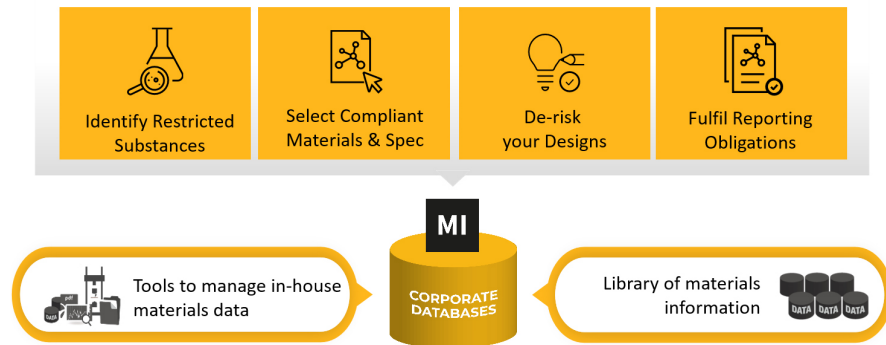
Identify Restricted Substances

Select Compliant Materials & Spec

De-risk your Designs

Fulfil Reporting Obligations

MI

Tools to manage in-house materials data

CORPORATE DATABASES

Library of materials information

DATA DATA DATA DATA